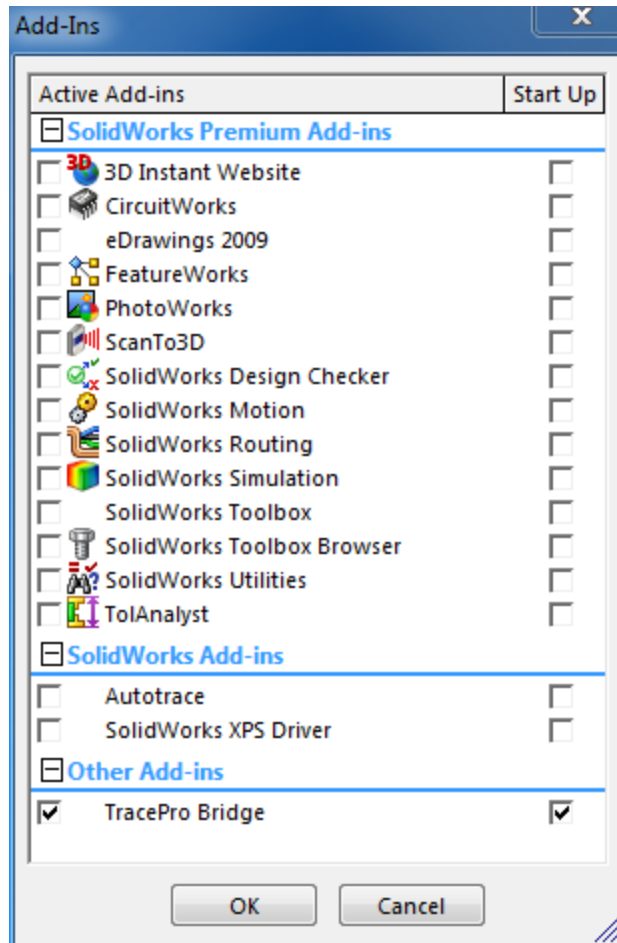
Add-Ins

X

| Active Add-ins | Start Up |
|---|---|
| SolidWorks Premium Add-ins | |
| 3D Instant Website | |
| CircuitWorks | |
| eDrawings 2009 | |
| FeatureWorks | |
| PhotoWorks | |
| ScanTo3D | |
| SolidWorks Design Checker | |
| SolidWorks Motion | |
| SolidWorks Routing | |
| SolidWorks Simulation | |
| SolidWorks Toolbox | |
| SolidWorks Toolbox Browser | |
| SolidWorks Utilities | |
| TolAnalyst | |
| SolidWorks Add-ins | |
| Autotrace | |
| SolidWorks XPS Driver | |
| Other Add-ins | |
| TracePro Bridge | |

3D

OK

Cancel